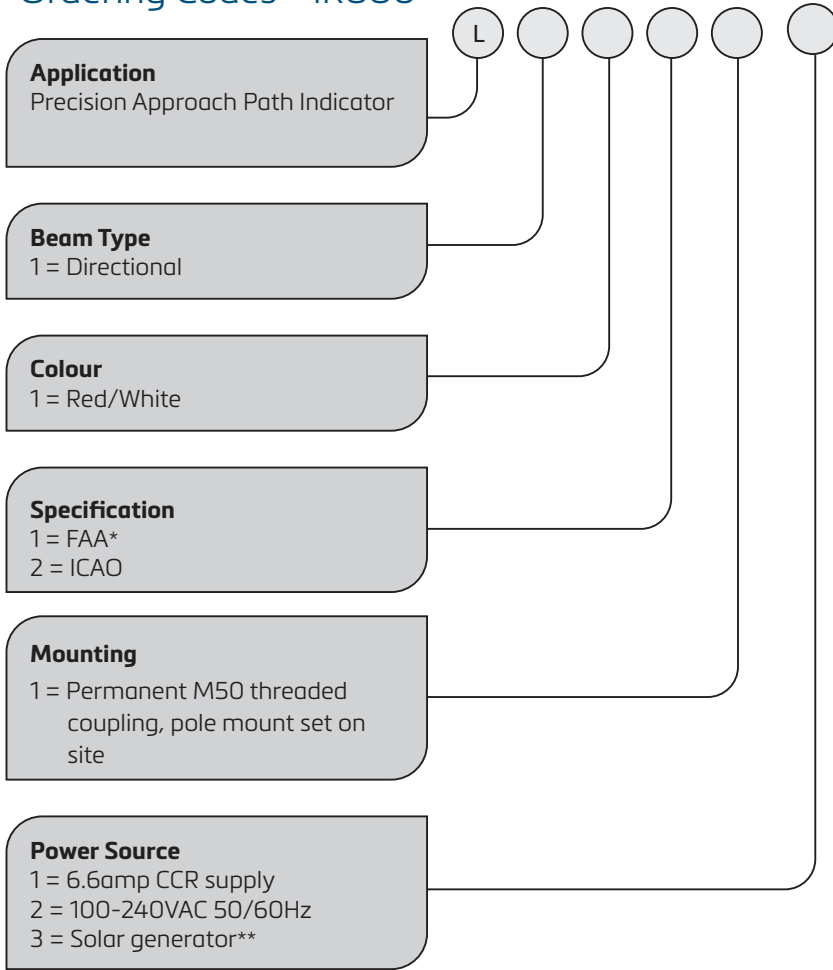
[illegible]

L

Application
Precision Approach Path Indicator

Beam Type
1 = Directional

Colour
1 = Red/White

Specification
1 = FAA*
2 = ICAO

Mounting
1 = Permanent M50 threaded coupling, pole mount set on site

Power Source
1 = 6.6amp CCR supply
2 = 100-240VAC 50/60Hz
3 = Solar generator**